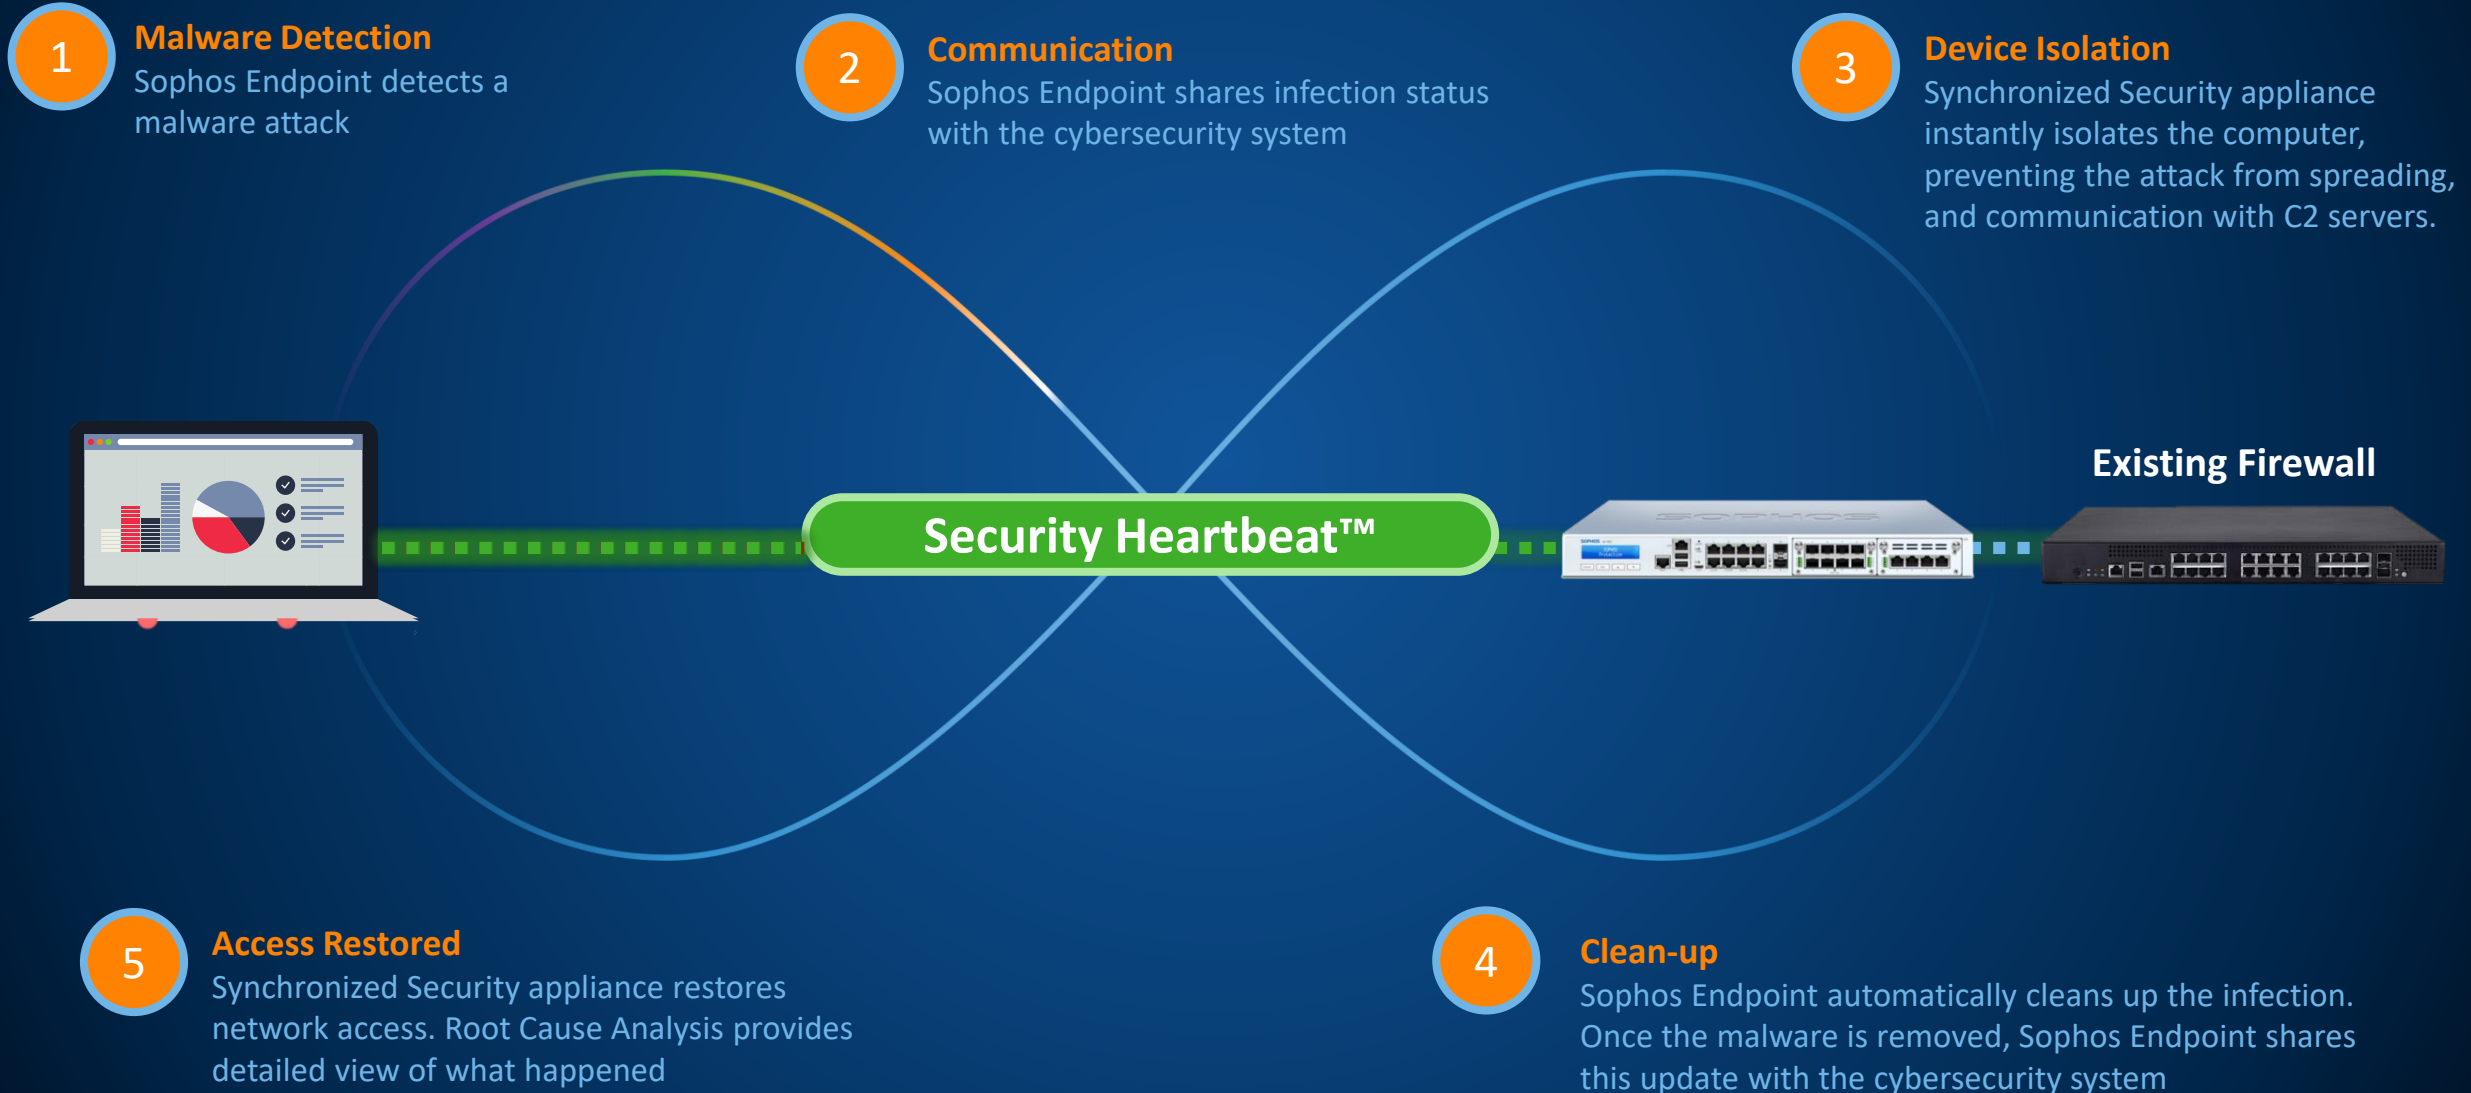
1
Malware Detection
Sophos Endpoint detects a malware attack

2
Communication
Sophos Endpoint shares infection status with the cybersecurity system

3
Device Isolation
Synchronized Security appliance instantly isolates the computer, preventing the attack from spreading, and communication with C2 servers.

Security Heartbeat™

Existing Firewall

5
Access Restored
Synchronized Security appliance restores network access. Root Cause Analysis provides detailed view of what happened

4
Clean-up
Sophos Endpoint automatically cleans up the infection. Once the malware is removed, Sophos Endpoint shares this update with the cybersecurity system